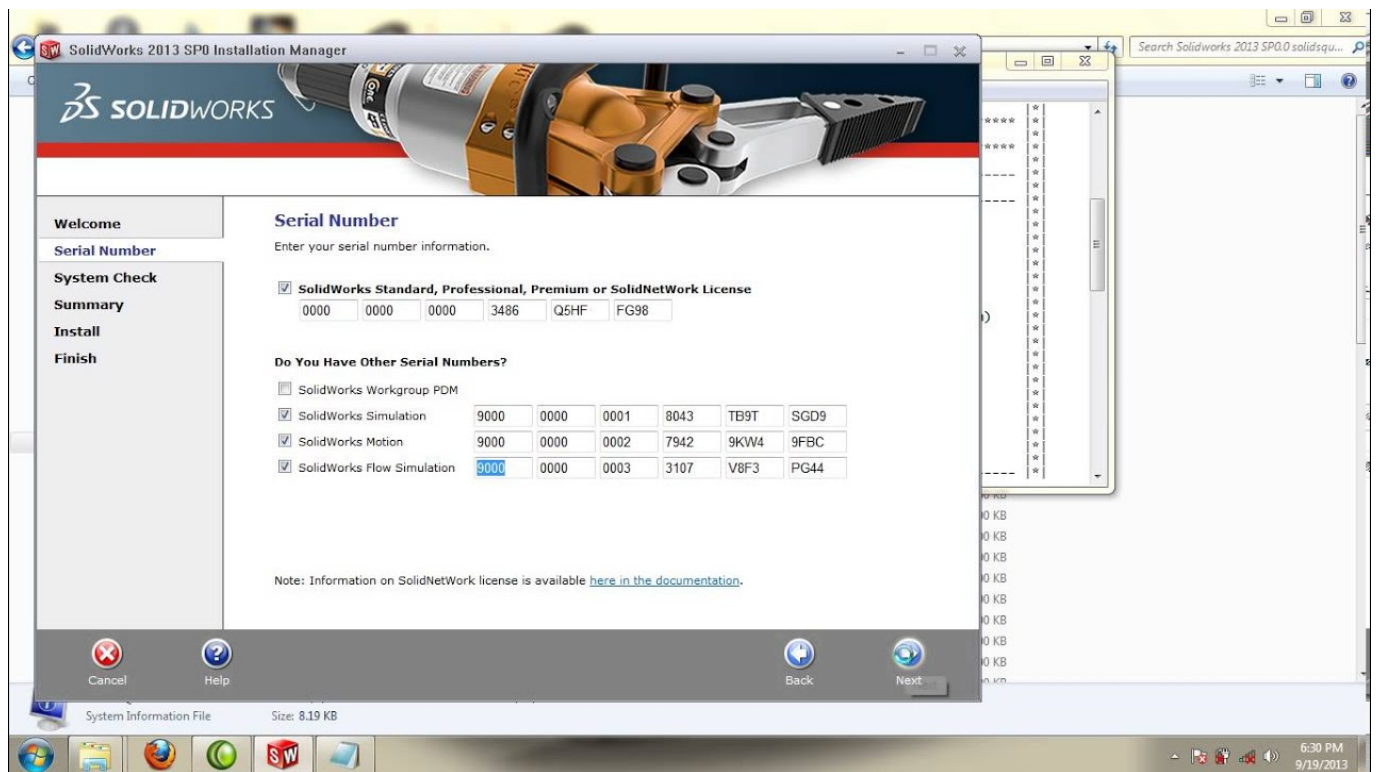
SolidWorks 2013 SP0 Installation Manager

Search Solidworks 2013 SP0.0 solidsqu...

SOLIDWORKS

Welcome
Serial Number
System Check
Summary
Install
Finish

Serial Number
Enter your serial number information.

SolidWorks Standard, Professional, Premium or SolidNetWork License
| 0000 | 0000 | 0000 | 3486 | Q5HF | FG98 |

Do You Have Other Serial Numbers?

| | | | | | | |
|---|---|---|---|---|---|---|
| SolidWorks Workgroup PDM | | | | | | |
| SolidWorks Simulation | 9000 | 0000 | 0001 | 8043 | TB9T | SGD9 |
| SolidWorks Motion | 9000 | 0000 | 0002 | 7942 | 9KW4 | 9FBC |
| SolidWorks Flow Simulation | 9000 | 0000 | 0003 | 3107 | V8F3 | PG44 |

Note: Information on SolidNetWork license is available here in the documentation.

Cancel
Help
Back
Next

0 KB
0 KB
0 KB
0 KB
0 KB
0 KB
0 KB
0 KB

System Information File
Size: 8.19 KB

6:30 PM
9/19/2013